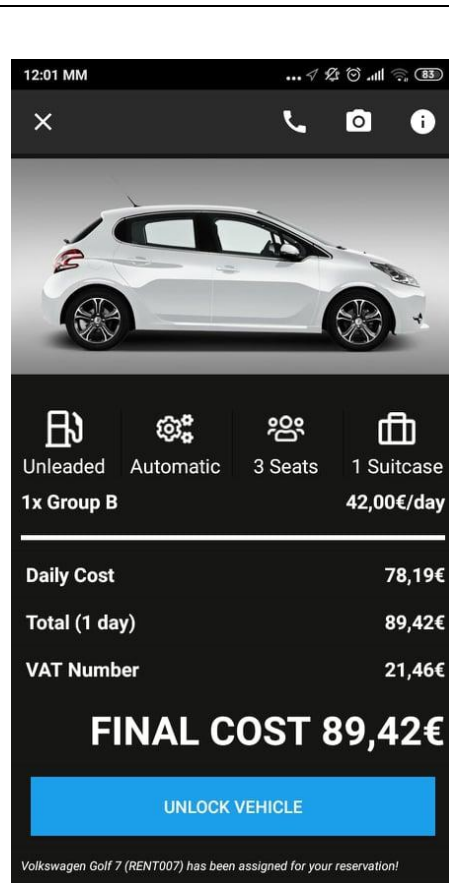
12:01 MM

83

Unleaded Automatic 3 Seats 1 Suitcase

1x Group B 42,00€/day

Daily Cost 78,19€

Total (1 day) 89,42€

VAT Number 21,46€

FINAL COST 89,42€

UNLOCK VEHICLE

Volkswagen Golf 7 (RENT007) has been assigned for your reservation!